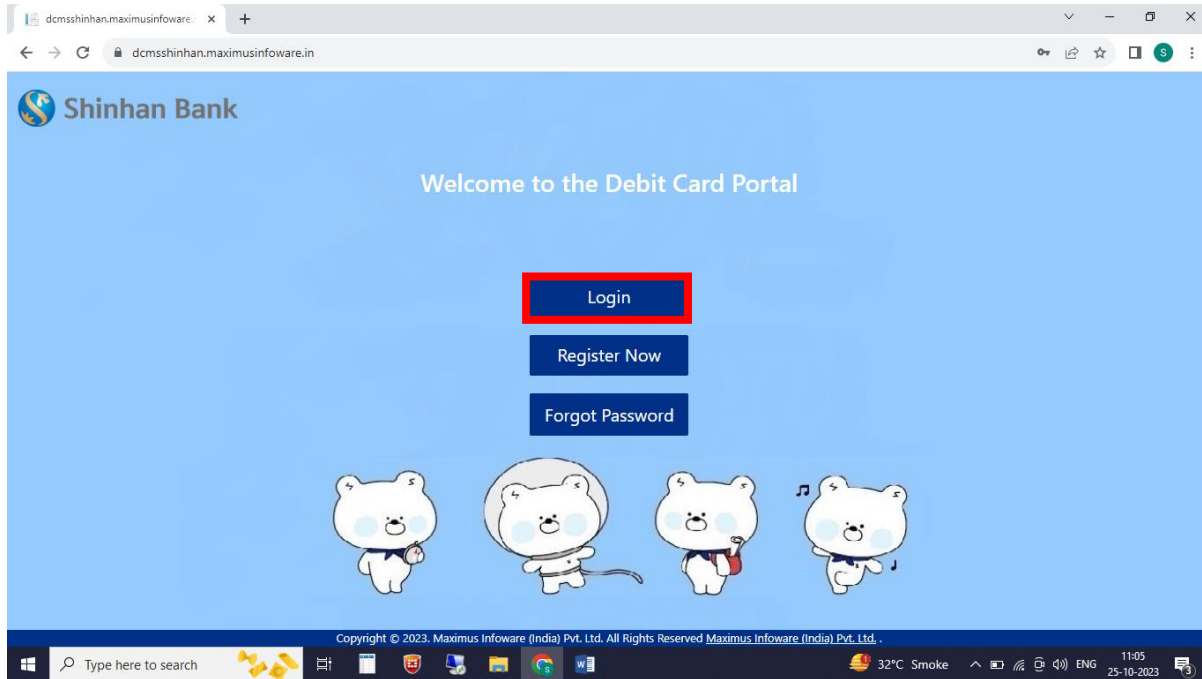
dcmsshinhan.maximusinfoware. ×

dcmsshinhan.maximusinfoware.in

S

Shinhan Bank

Welcome to the Debit Card Portal

Login

Register Now

Forgot Password

Copyright © 2023. Maximus Infoware (India) Pvt. Ltd. All Rights Reserved Maximus Infoware (India) Pvt. Ltd. .

Type here to search

32°C Smoke

ENG

11:05
25-10-2023

3